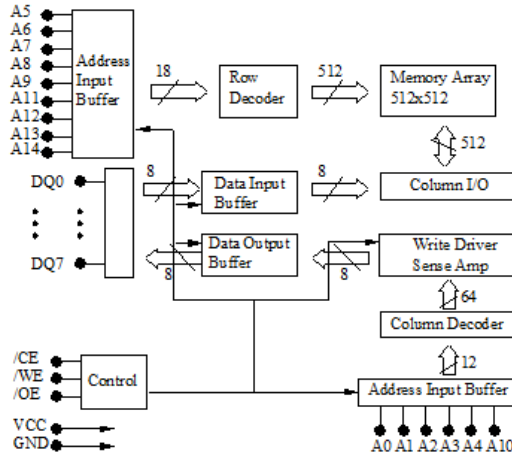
A5
A6
A7
A8
A9
A11
A12
A13
A14

Address Input Buffer

18

Row Decoder

512

Memory Array 512x512

512

DQ0

DQ7

8

Data Input Buffer

8

Column I/O

Data Output Buffer

8

8

Write Driver Sense Amp

64

Column Decoder

12

/CE
/WE
/OE

Control

Address Input Buffer

VCC
GND

A0 A1 A2 A3 A4 A10